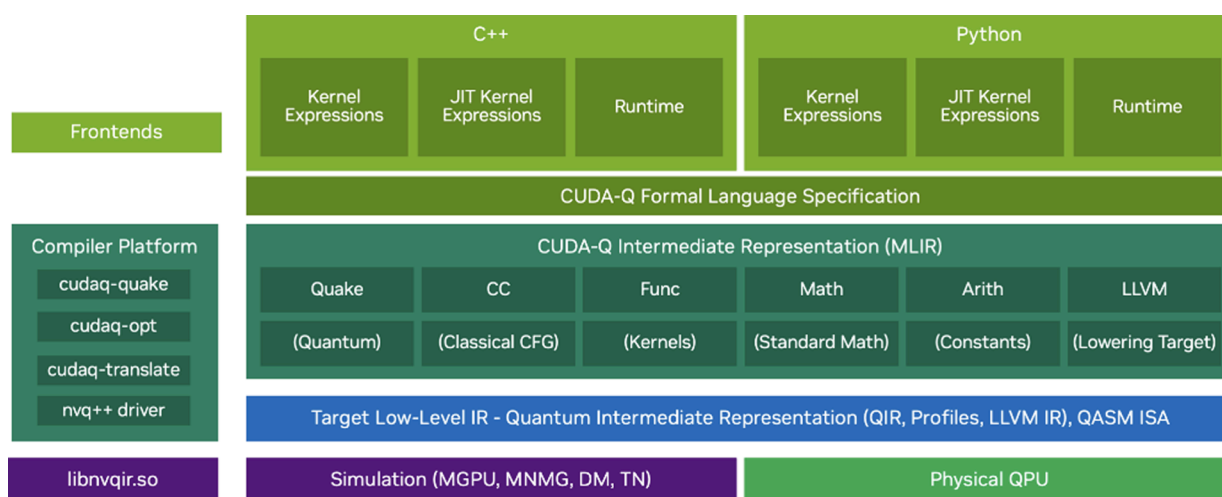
Frontends

C++

Kernel Expressions

JIT Kernel Expressions

Runtime

Python

Kernel Expressions

JIT Kernel Expressions

Runtime

CUDA-Q Formal Language Specification

Compiler Platform

cudaq-quake

cudaq-opt

cudaq-translate

nvq++ driver

CUDA-Q Intermediate Representation (MLIR)

| Quake | CC | Func | Math | Arith | LLVM |
|---|---|---|---|---|---|
| (Quantum) | (Classical CFG) | (Kernels) | (Standard Math) | (Constants) | (Lowering Target) |

Target Low-Level IR - Quantum Intermediate Representation (QIR, Profiles, LLVM IR), QASM ISA

libnvqir.so

Simulation (MGPU, MNMG, DM, TN)

Physical QPU